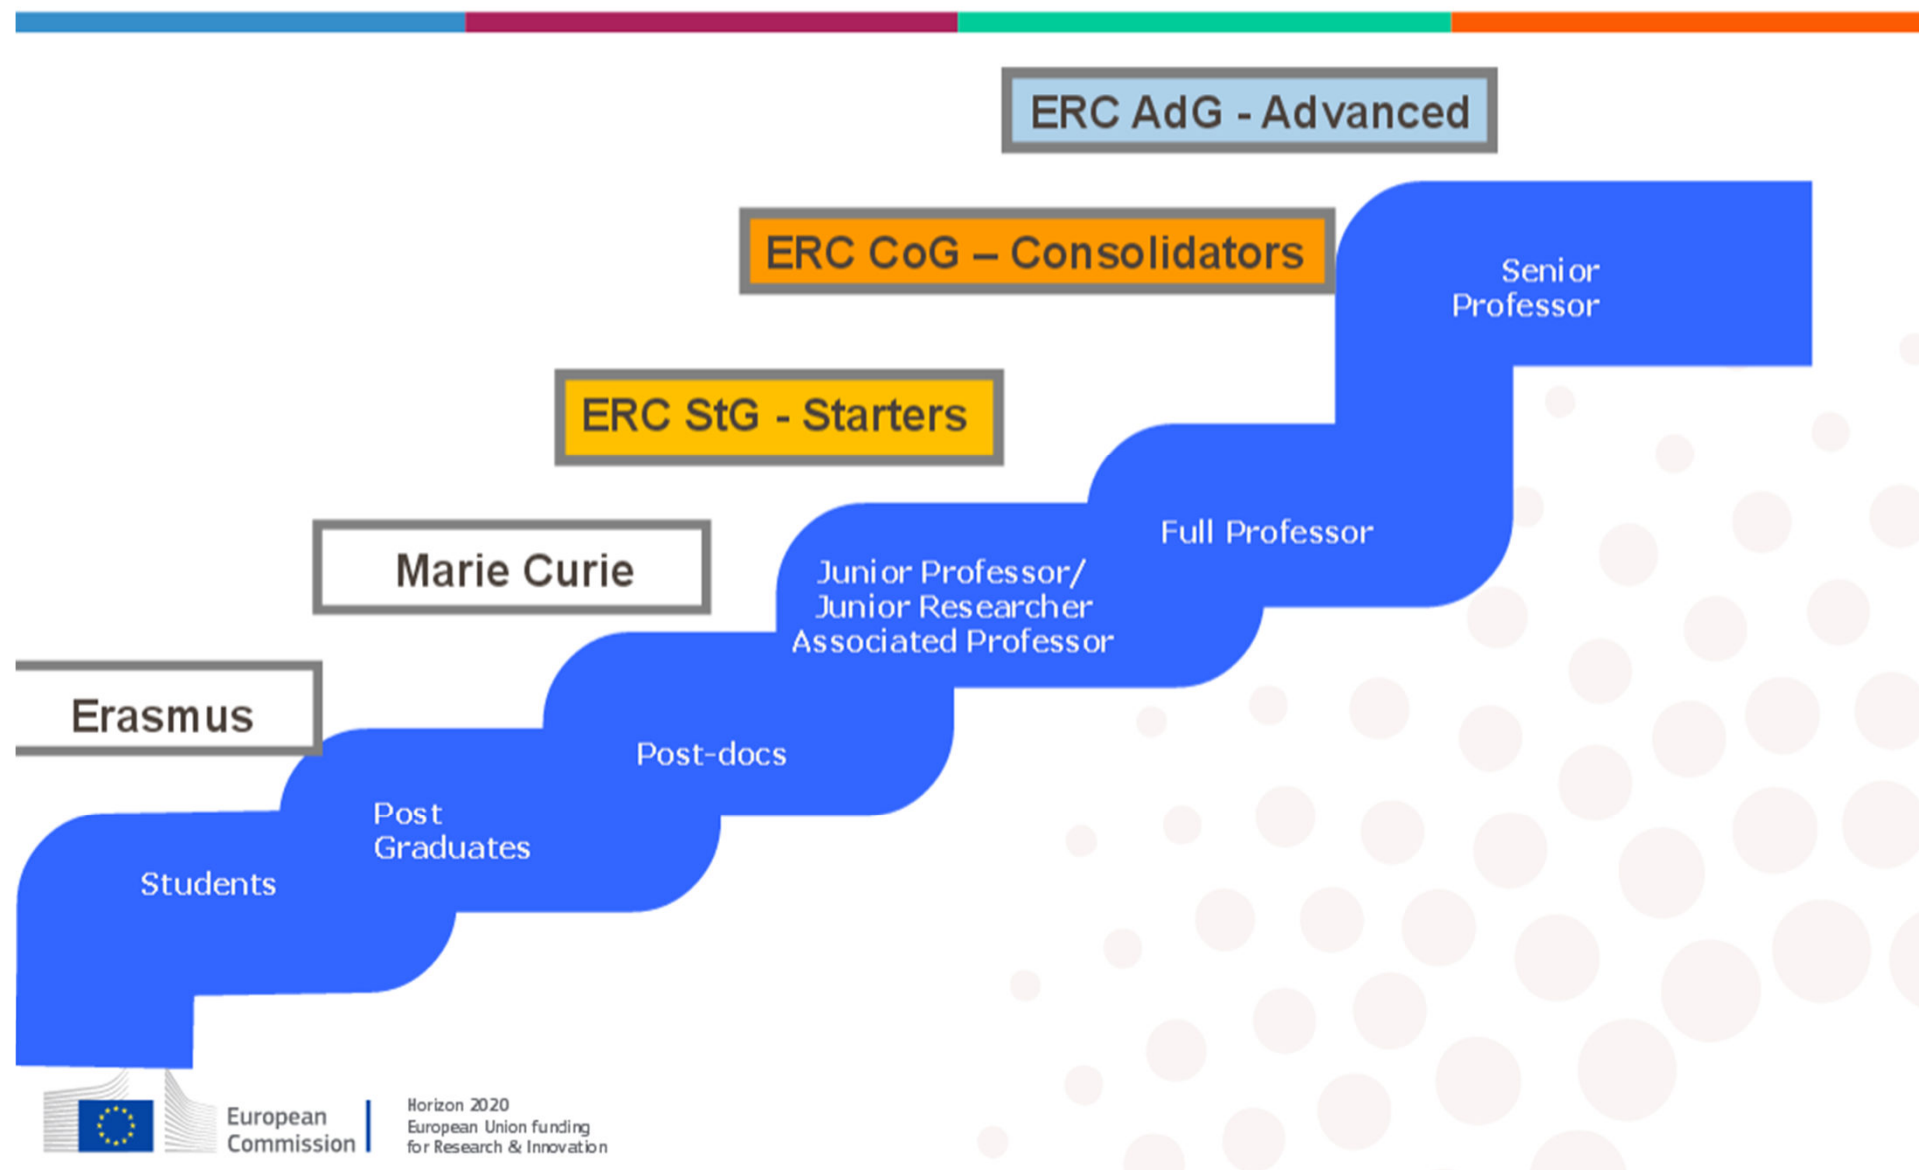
ERC AdG - Advanced

ERC CoG – Consolidators

ERC StG - Starters

Marie Curie

Erasmus

Senior Professor

Full Professor

Junior Professor/ Junior Researcher Associated Professor

Post-docs

Post Graduates

Students

European Commission

Horizon 2020
European Union funding
for Research & Innovation